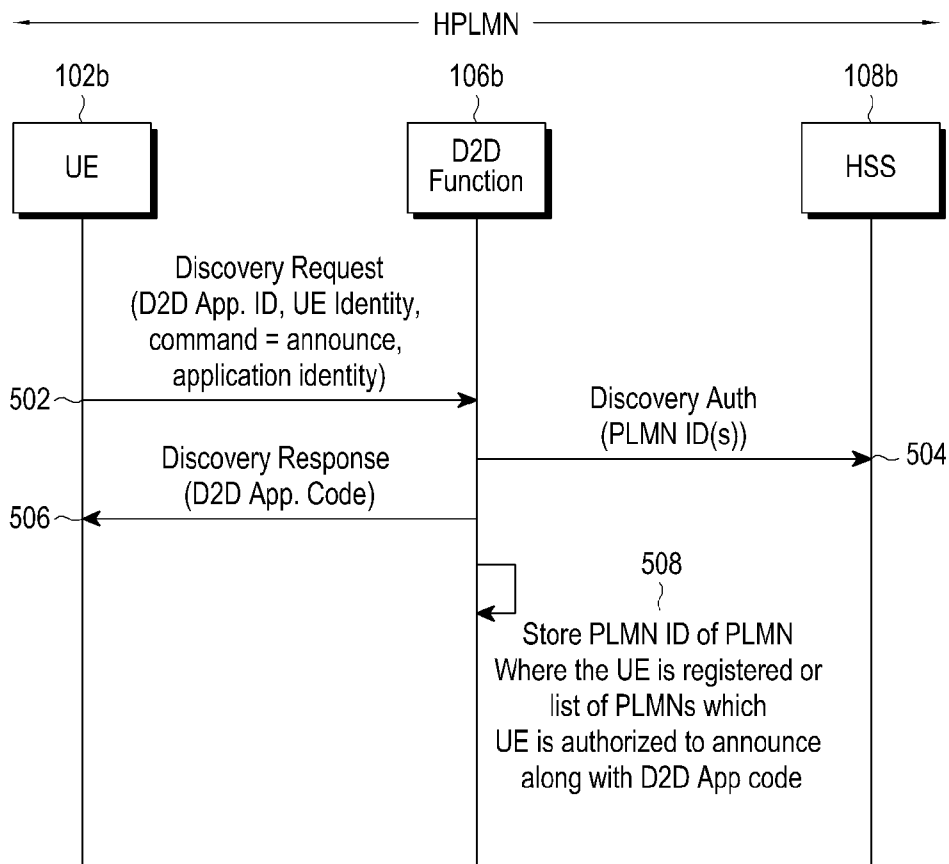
HPLMN

102b

UE

106b

D2D Function

108b

HSS

Discovery Request (D2D App. ID, UE Identity, command = announce, application identity)

502

Discovery Auth (PLMN ID(s))

504

Discovery Response (D2D App. Code)

506

508

Store PLMN ID of PLMN Where the UE is registered or list of PLMNs which UE is authorized to announce along with D2D App code